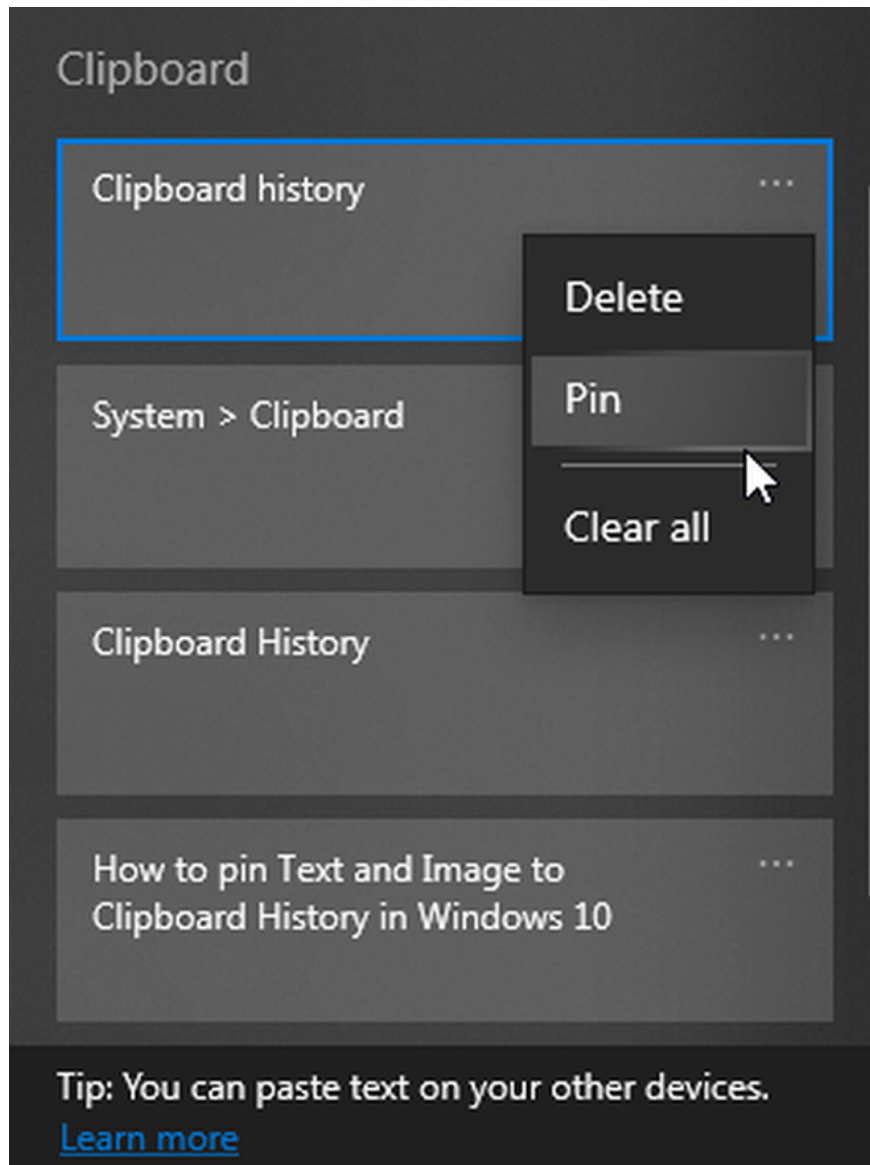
Clipboard

Clipboard history

...

Delete

Pin

Clear all

System > Clipboard

Clipboard History

...

How to pin Text and Image to Clipboard History in Windows 10

...

Tip: You can paste text on your other devices.
Learn more